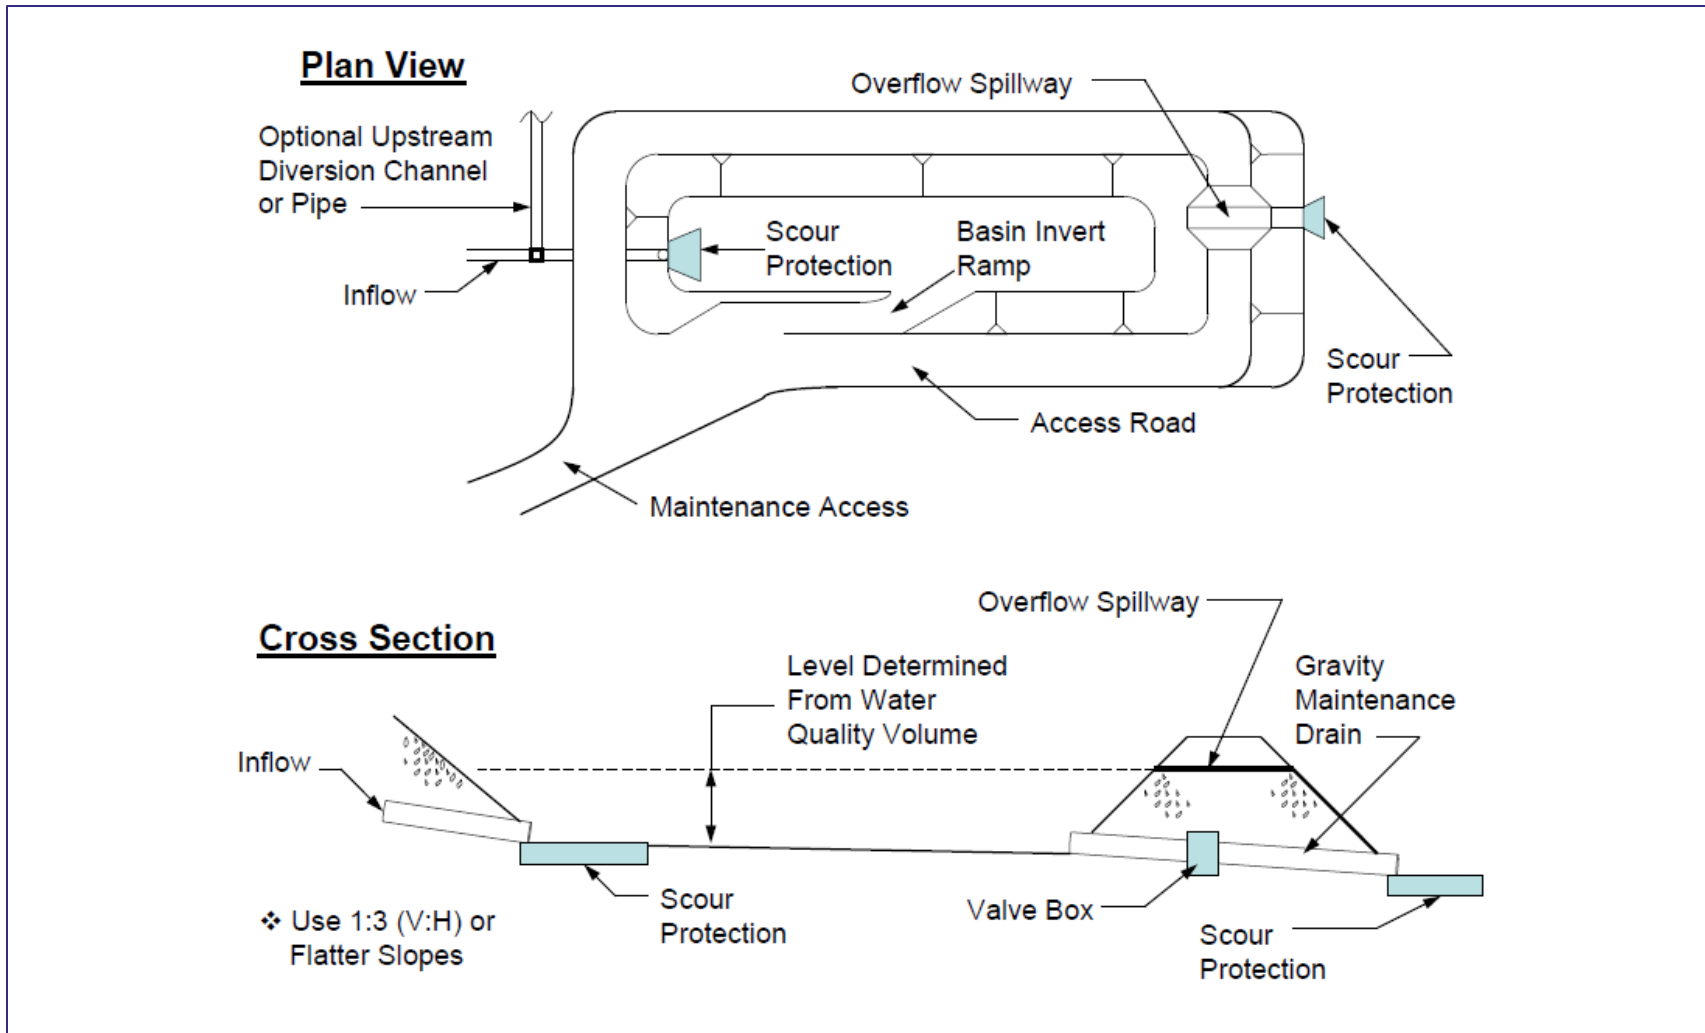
Plan View

Optional Upstream Diversion Channel or Pipe

Inflow

Overflow Spillway

Scour Protection

Basin Invert Ramp

Scour Protection

Access Road

Maintenance Access

Cross Section

Overflow Spillway

Level Determined From Water Quality Volume

Gravity Maintenance Drain

Inflow

Scour Protection

Valve Box

Scour Protection

❖ Use 1:3 (V:H) or Flatter Slopes